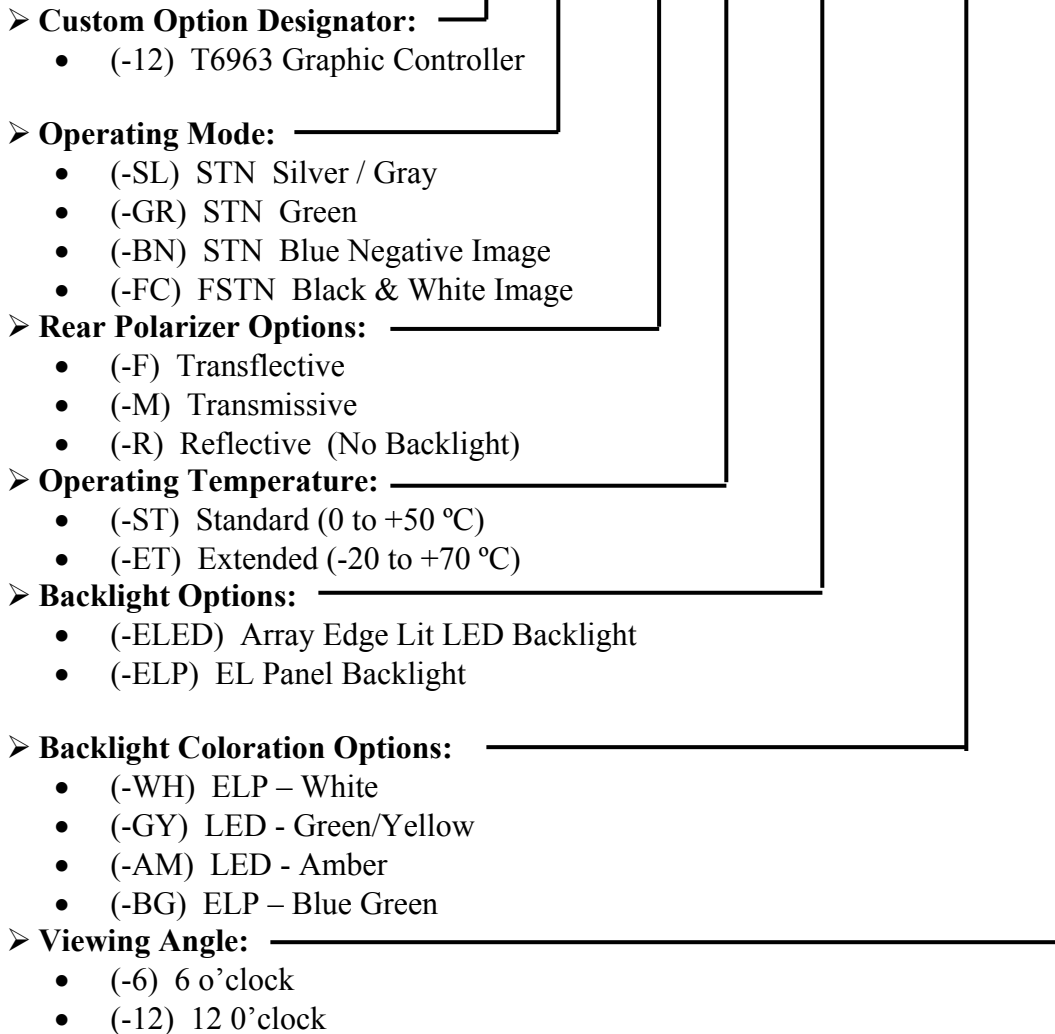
➢ **Custom Option Designator:**
- (-12) T6963 Graphic Controller

➢ **Operating Mode:**
- (-SL) STN Silver / Gray
- (-GR) STN Green
- (-BN) STN Blue Negative Image
- (-FC) FSTN Black & White Image

➢ **Rear Polarizer Options:**
- (-F) Transflective
- (-M) Transmissive
- (-R) Reflective (No Backlight)

➢ **Operating Temperature:**
- (-ST) Standard (0 to +50 ºC)
- (-ET) Extended (-20 to +70 ºC)

➢ **Backlight Options:**
- (-ELED) Array Edge Lit LED Backlight
- (-ELP) EL Panel Backlight

➢ **Backlight Coloration Options:**
- (-WH) ELP – White
- (-GY) LED - Green/Yellow
- (-AM) LED - Amber
- (-BG) ELP – Blue Green

➢ **Viewing Angle:**
- (-6) 6 o'clock
- (-12) 12 0'clock